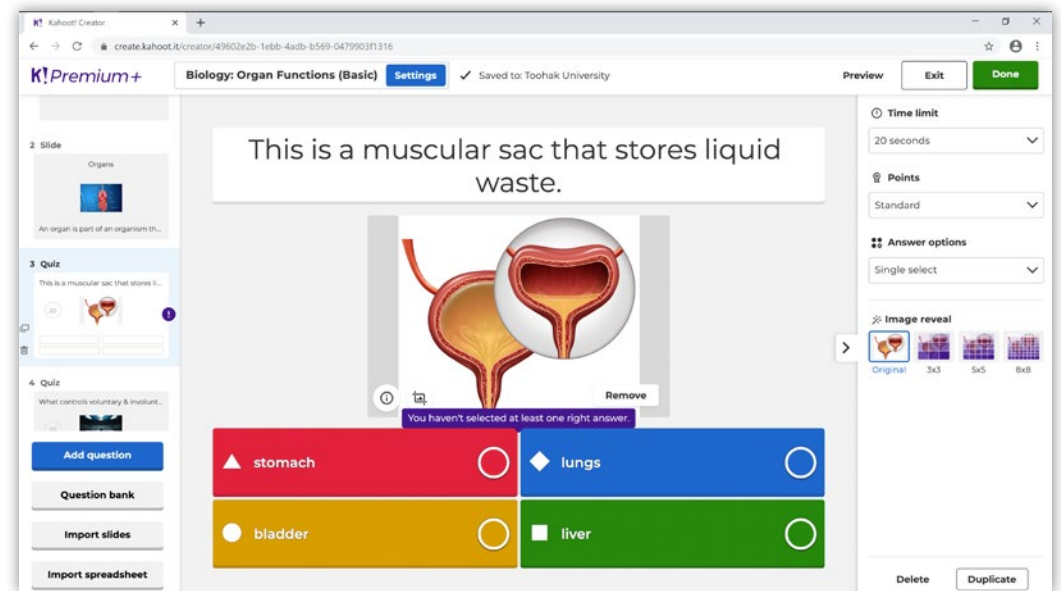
K! Kahoot! Creator ×
+
create.kahoot.it/creator/49602e2b-1ebb-4adb-b569-0479903f1316

K!Premium+
Biology: Organ Functions (Basic)
Settings
Saved to: Toohak University
Preview
Exit
Done

2 Slide
Organs
An organ is part of an organism th...

3 Quiz
This is a muscular sac that stores li...
20

4 Quiz
What controls voluntary & involunt...

Add question
Question bank
Import slides
Import spreadsheet

This is a muscular sac that stores liquid waste.

Remove
You haven't selected at least one right answer.

stomach
lungs
bladder
liver

Time limit
20 seconds
Points
Standard
Answer options
Single select
Image reveal
Original
3x3
5x5
8x8

Delete
Duplicate